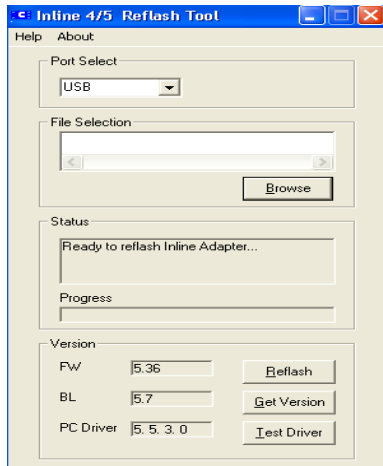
Inline 4/5 Reflash Tool

Help About

Port Select

USB

File Selection

Browse

Status

Ready to reflash Inline Adapter...

Progress

Version

FW 5.36

BL 5.7

PC Driver 5. 5. 3. 0

Reflash

Get Version

Test Driver